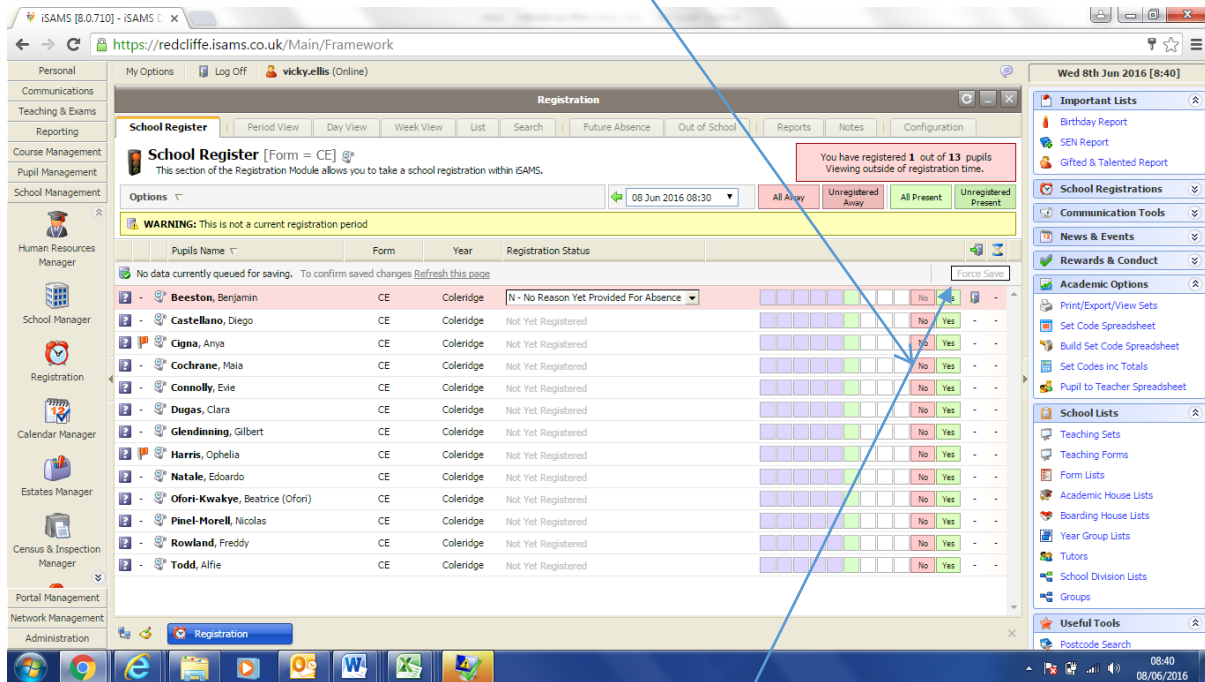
iSAMS [8.0.710] - iSAMS D ×

https://redcliffe.isams.co.uk/Main/Framework

Personal
Communications
Teaching & Exams
Reporting
Course Management
Pupil Management
School Management

Human Resources Manager
School Manager
Registration
Calendar Manager
Estates Manager
Census & Inspection Manager

Portal Management
Network Management
Administration

My Options | Log Off | vicky.ellis (Online)

Registration

School Register | Period View | Day View | Week View | List | Search | Future Absence | Out of School | Reports | Notes | Configuration

School Register [Form = CE]
This section of the Registration Module allows you to take a school registration within iSAMS.

You have registered 1 out of 13 pupils
Viewing outside of registration time.

Options

08 Jun 2016 08:30

All Away | Unregistered Away | All Present | Unregistered Present

WARNING: This is not a current registration period

| Pupils Name | Form | Year | Registration Status |
|---|---|---|---|
| Beeston, Benjamin | CE | Coleridge | N - No Reason Yet Provided For Absence |
| Castellano, Diego | CE | Coleridge | Not Yet Registered |
| Cigna, Anya | CE | Coleridge | Not Yet Registered |
| Cochrane, Maia | CE | Coleridge | Not Yet Registered |
| Connolly, Evie | CE | Coleridge | Not Yet Registered |
| Dugas, Clara | CE | Coleridge | Not Yet Registered |
| Glendinning, Gilbert | CE | Coleridge | Not Yet Registered |
| Harris, Ophelia | CE | Coleridge | Not Yet Registered |
| Natale, Edoardo | CE | Coleridge | Not Yet Registered |
| Ofori-Kwakye, Beatrice (Ofori) | CE | Coleridge | Not Yet Registered |
| Pinel-Morell, Nicolas | CE | Coleridge | Not Yet Registered |
| Rowland, Freddy | CE | Coleridge | Not Yet Registered |
| Todd, Alfie | CE | Coleridge | Not Yet Registered |

No data currently queued for saving. To confirm saved changes Refresh this page
Force Save

No Yes

Registration

Wed 8th Jun 2016 [8:40]

Important Lists
Birthday Report
SEN Report
Gifted & Talented Report
School Registrations
Communication Tools
News & Events
Rewards & Conduct
Academic Options
Print/Export/View Sets
Set Code Spreadsheet
Build Set Code Spreadsheet
Set Codes inc Totals
Pupil to Teacher Spreadsheet
School Lists
Teaching Sets
Teaching Forms
Form Lists
Academic House Lists
Boarding House Lists
Year Group Lists
Tutors
School Division Lists
Groups
Useful Tools
Postcode Search

08:40
08/06/2016